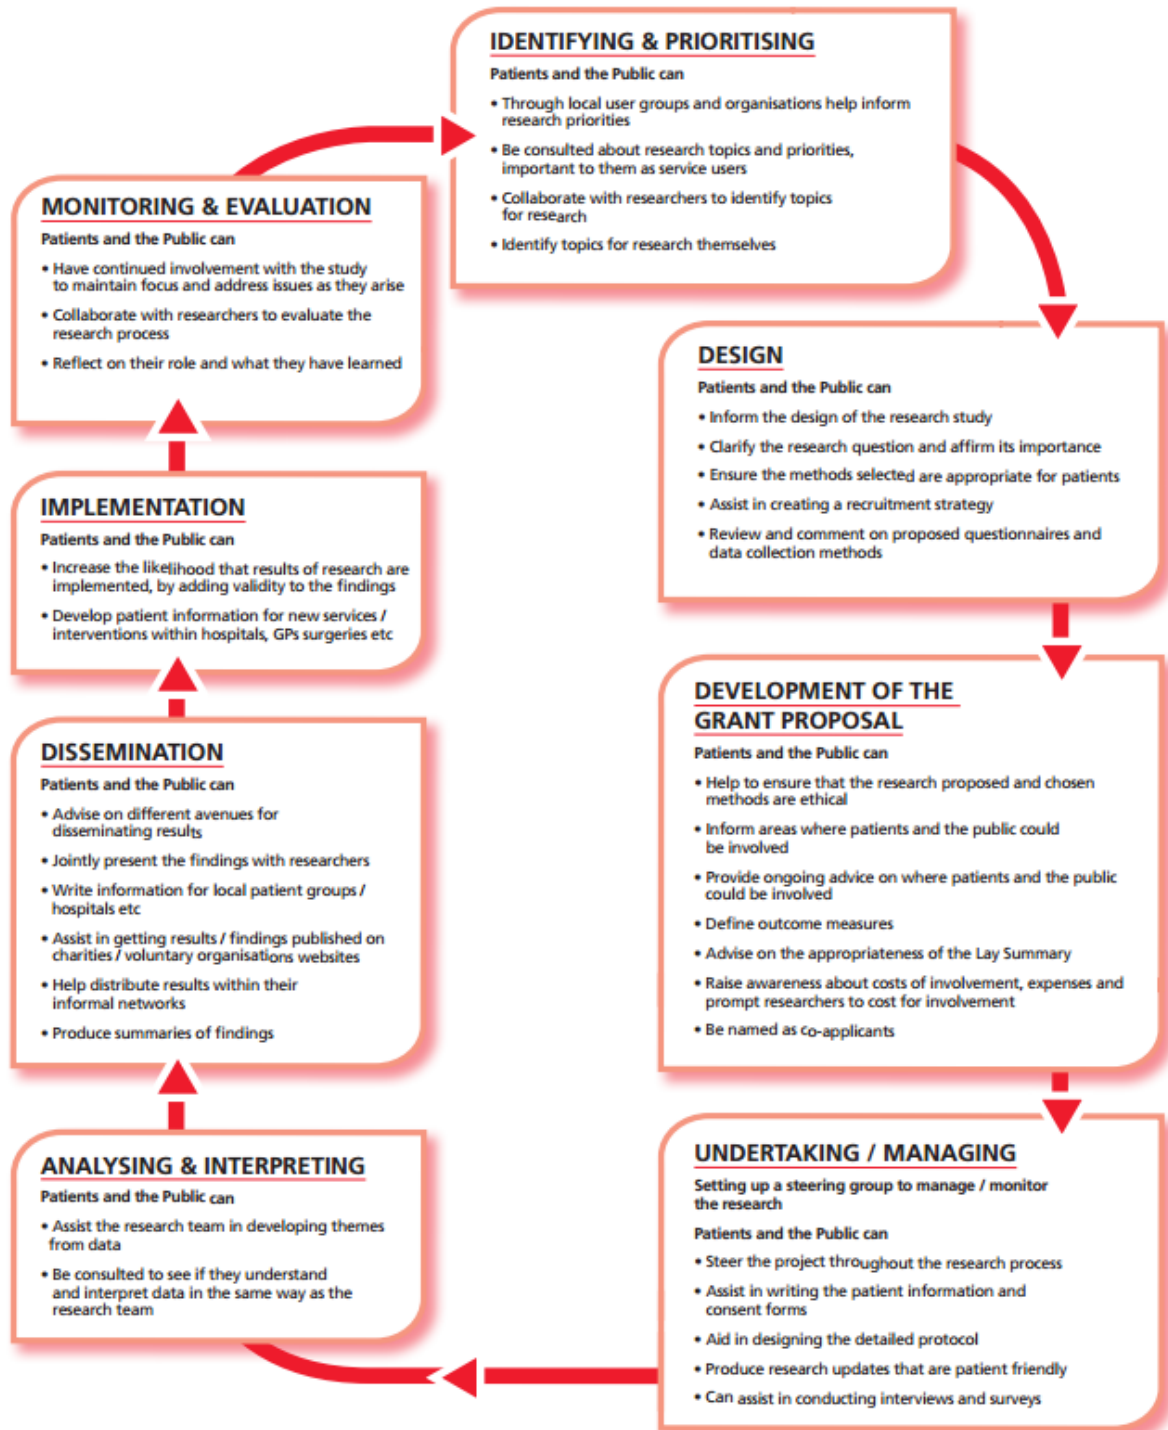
IDENTIFYING & PRIORITISING

Patients and the Public can

• Through local user groups and organisations help inform research priorities

• Be consulted about research topics and priorities, important to them as service users

• Collaborate with researchers to identify topics for research

• Identify topics for research themselves

DESIGN

Patients and the Public can

• Inform the design of the research study

• Clarify the research question and affirm its importance

• Ensure the methods selected are appropriate for patients

• Assist in creating a recruitment strategy

• Review and comment on proposed questionnaires and data collection methods

DEVELOPMENT OF THE GRANT PROPOSAL

Patients and the Public can

• Help to ensure that the research proposed and chosen methods are ethical

• Inform areas where patients and the public could be involved

• Provide ongoing advice on where patients and the public could be involved

• Define outcome measures

• Advise on the appropriateness of the Lay Summary

• Raise awareness about costs of involvement, expenses and prompt researchers to cost for involvement

• Be named as co-applicants

UNDERTAKING / MANAGING

Setting up a steering group to manage / monitor the research

Patients and the Public can

• Steer the project throughout the research process

• Assist in writing the patient information and consent forms

• Aid in designing the detailed protocol

• Produce research updates that are patient friendly

• Can assist in conducting interviews and surveys

ANALYSING & INTERPRETING

Patients and the Public can

• Assist the research team in developing themes from data

• Be consulted to see if they understand and interpret data in the same way as the research team

DISSEMINATION

Patients and the Public can

• Advise on different avenues for disseminating results

• Jointly present the findings with researchers

• Write information for local patient groups / hospitals etc

• Assist in getting results / findings published on charities / voluntary organisations websites

• Help distribute results within their informal networks

• Produce summaries of findings

IMPLEMENTATION

Patients and the Public can

• Increase the likelihood that results of research are implemented, by adding validity to the findings

• Develop patient information for new services / interventions within hospitals, GPs surgeries etc

MONITORING & EVALUATION

Patients and the Public can

• Have continued involvement with the study to maintain focus and address issues as they arise

• Collaborate with researchers to evaluate the research process

• Reflect on their role and what they have learned